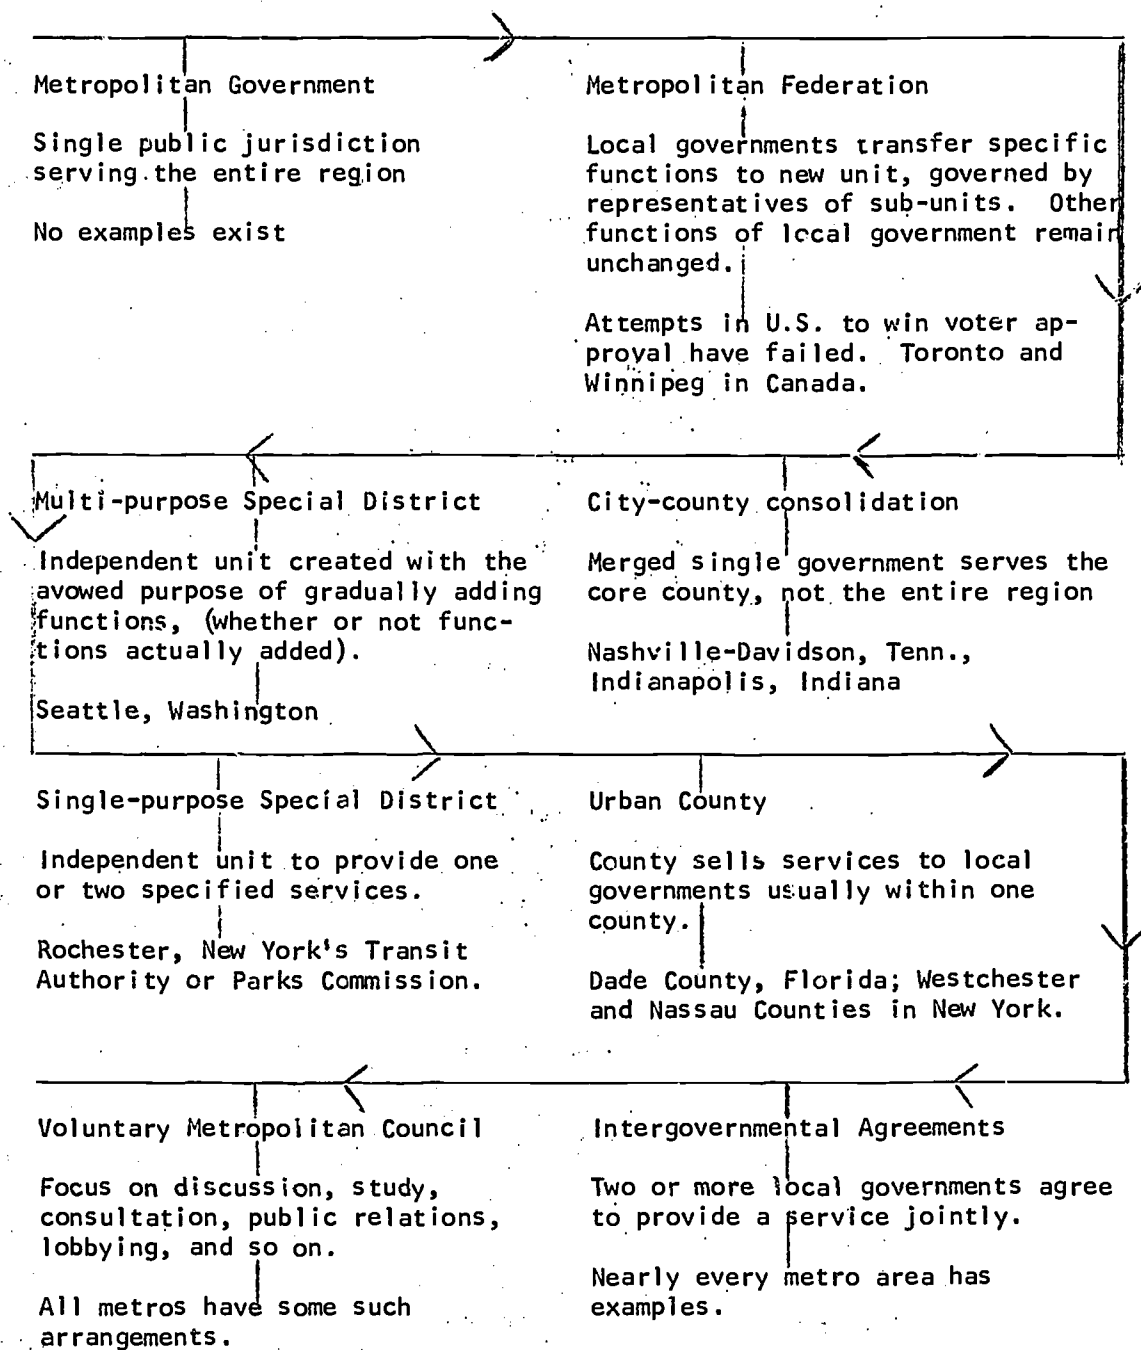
Metropolitan Government

Single public jurisdiction serving the entire region

No examples exist

Metropolitan Federation

Local governments transfer specific functions to new unit, governed by representatives of sub-units. Other functions of local government remain unchanged.

Attempts in U.S. to win voter approval have failed. Toronto and Winnipeg in Canada.

Multi-purpose Special District

Independent unit created with the avowed purpose of gradually adding functions, (whether or not functions actually added).

Seattle, Washington

City-county consolidation

Merged single government serves the core county, not the entire region

Nashville-Davidson, Tenn., Indianapolis, Indiana

Single-purpose Special District

Independent unit to provide one or two specified services.

Rochester, New York's Transit Authority or Parks Commission.

Urban County

County sells services to local governments usually within one county.

Dade County, Florida; Westchester and Nassau Counties in New York.

Voluntary Metropolitan Council

Focus on discussion, study, consultation, public relations, lobbying, and so on.

All metros have some such arrangements.

Intergovernmental Agreements

Two or more local governments agree to provide a service jointly.

Nearly every metro area has examples.